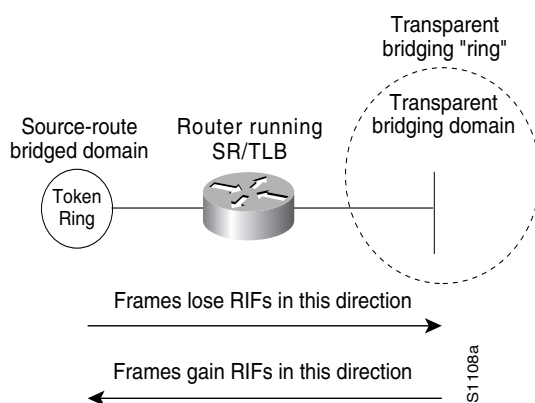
Transparent bridging "ring"

Transparent bridging domain

Source-route bridged domain

Router running SR/TLB

Token Ring

Frames lose RIFs in this direction

Frames gain RIFs in this direction

S1108a